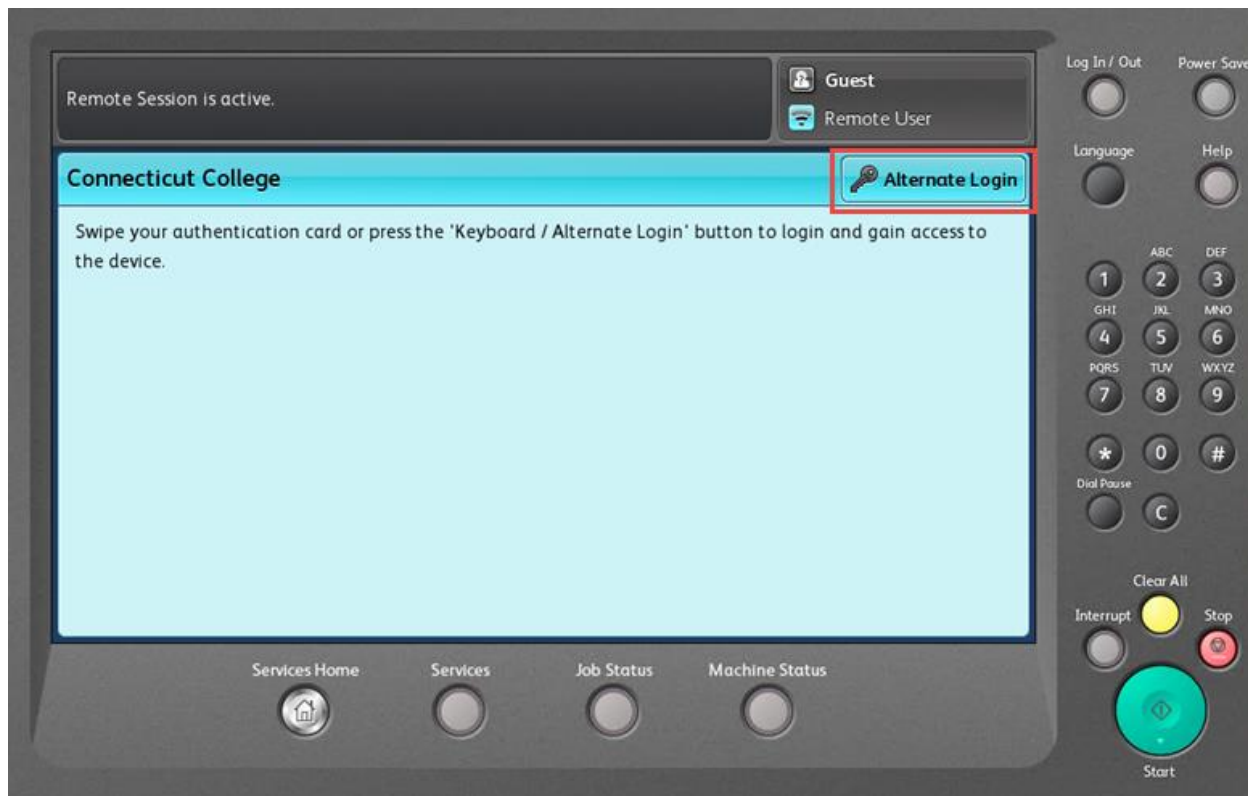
Remote Session is active.

Guest

Remote User

Connecticut College

Alternate Login

Swipe your authentication card or press the 'Keyboard / Alternate Login' button to login and gain access to the device.

Log In / Out

Power Save

Language

Help

1

ABC 2

DEF 3

GHI 4

JKL 5

MNO 6

PQRS 7

TUV 8

WXYZ 9

*

0

#

Dial Pause

C

Clear All

Interrupt

Stop

Start

Services Home

Services

Job Status

Machine Status